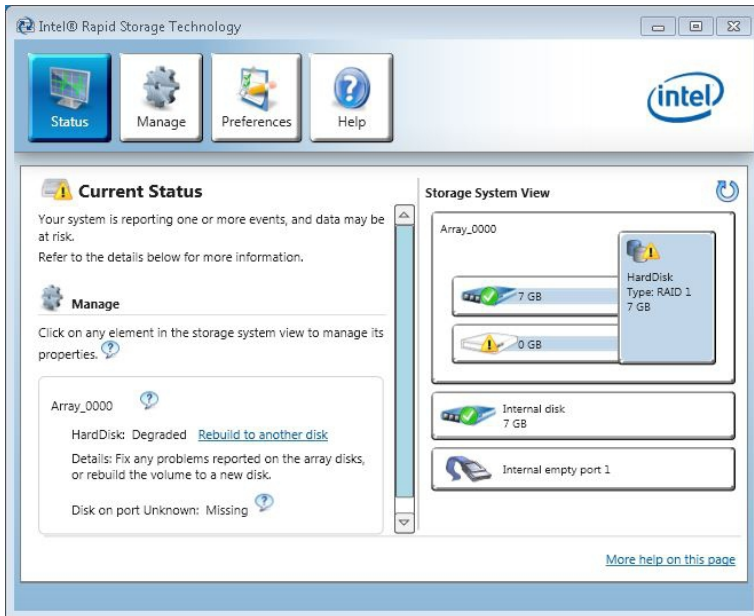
Intel® Rapid Storage Technology

Status
Manage
Preferences
Help

intel

Current Status

Your system is reporting one or more events, and data may be at risk.

Refer to the details below for more information.

Manage

Click on any element in the storage system view to manage its properties.

Array_0000

HardDisk: Degraded Rebuild to another disk

Details: Fix any problems reported on the array disks, or rebuild the volume to a new disk.

Disk on port Unknown: Missing

Storage System View

Array_0000

7 GB

0 GB

HardDisk
Type: RAID 1
7 GB

Internal disk
7 GB

Internal empty port 1

More help on this page